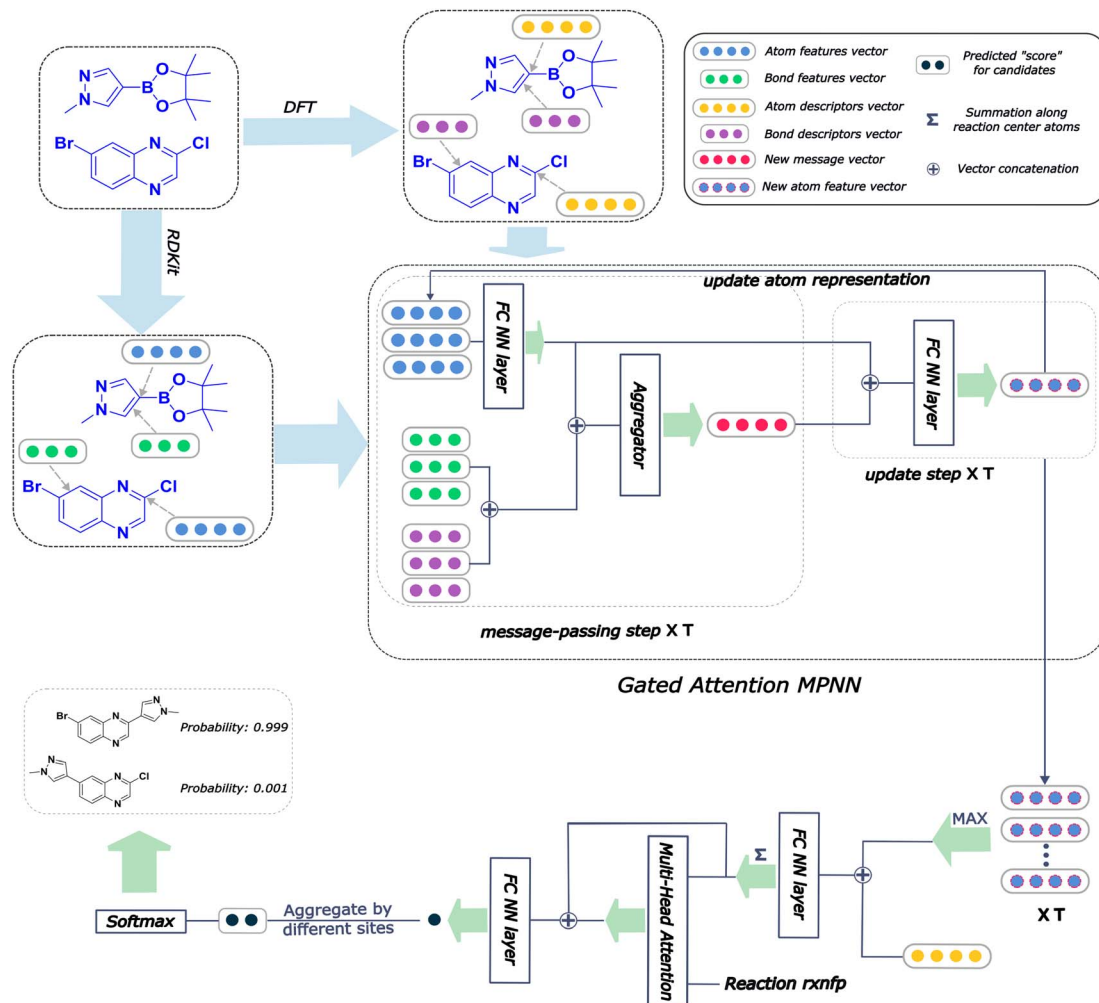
DFT

RDKit

N
N
B
O
O
Br
N
N
Cl

Atom features vector
Bond features vector
Atom descriptors vector
Bond descriptors vector
New message vector
New atom feature vector
Predicted "score" for candidates
$\Sigma$ Summation along reaction center atoms
$\oplus$ Vector concatenation

update atom representation

FC NN layer

Aggregator

FC NN layer

update step X T

message-passing step X T

Gated Attention MPNN

Br
N
N
N
N
Probability: 0.999

N
N
N
N
Cl
Probability: 0.001

MAX

X T

FC NN layer

$\Sigma$

Multi-Head Attention

FC NN layer

Softmax

Aggregate by different sites

Reaction rxnfp